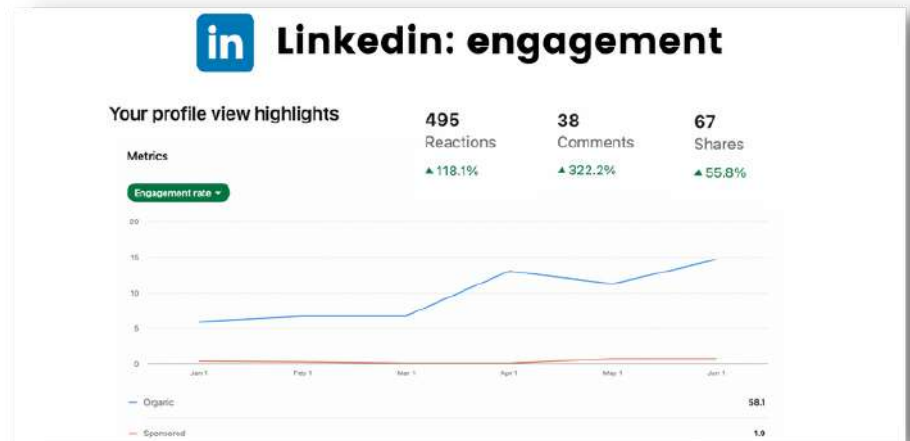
in Linkedin: engagement

Your profile view highlights

495
Reactions
▲118.1%

38
Comments
▲322.2%

67
Shares
▲55.8%

Metrics

Engagement rate ▾

20
15
10
5
0

Jan 1
Feb 1
Mar 1
Apr 1
May 1
Jun 1

— Organic 58.1
— Sponsored 1.9